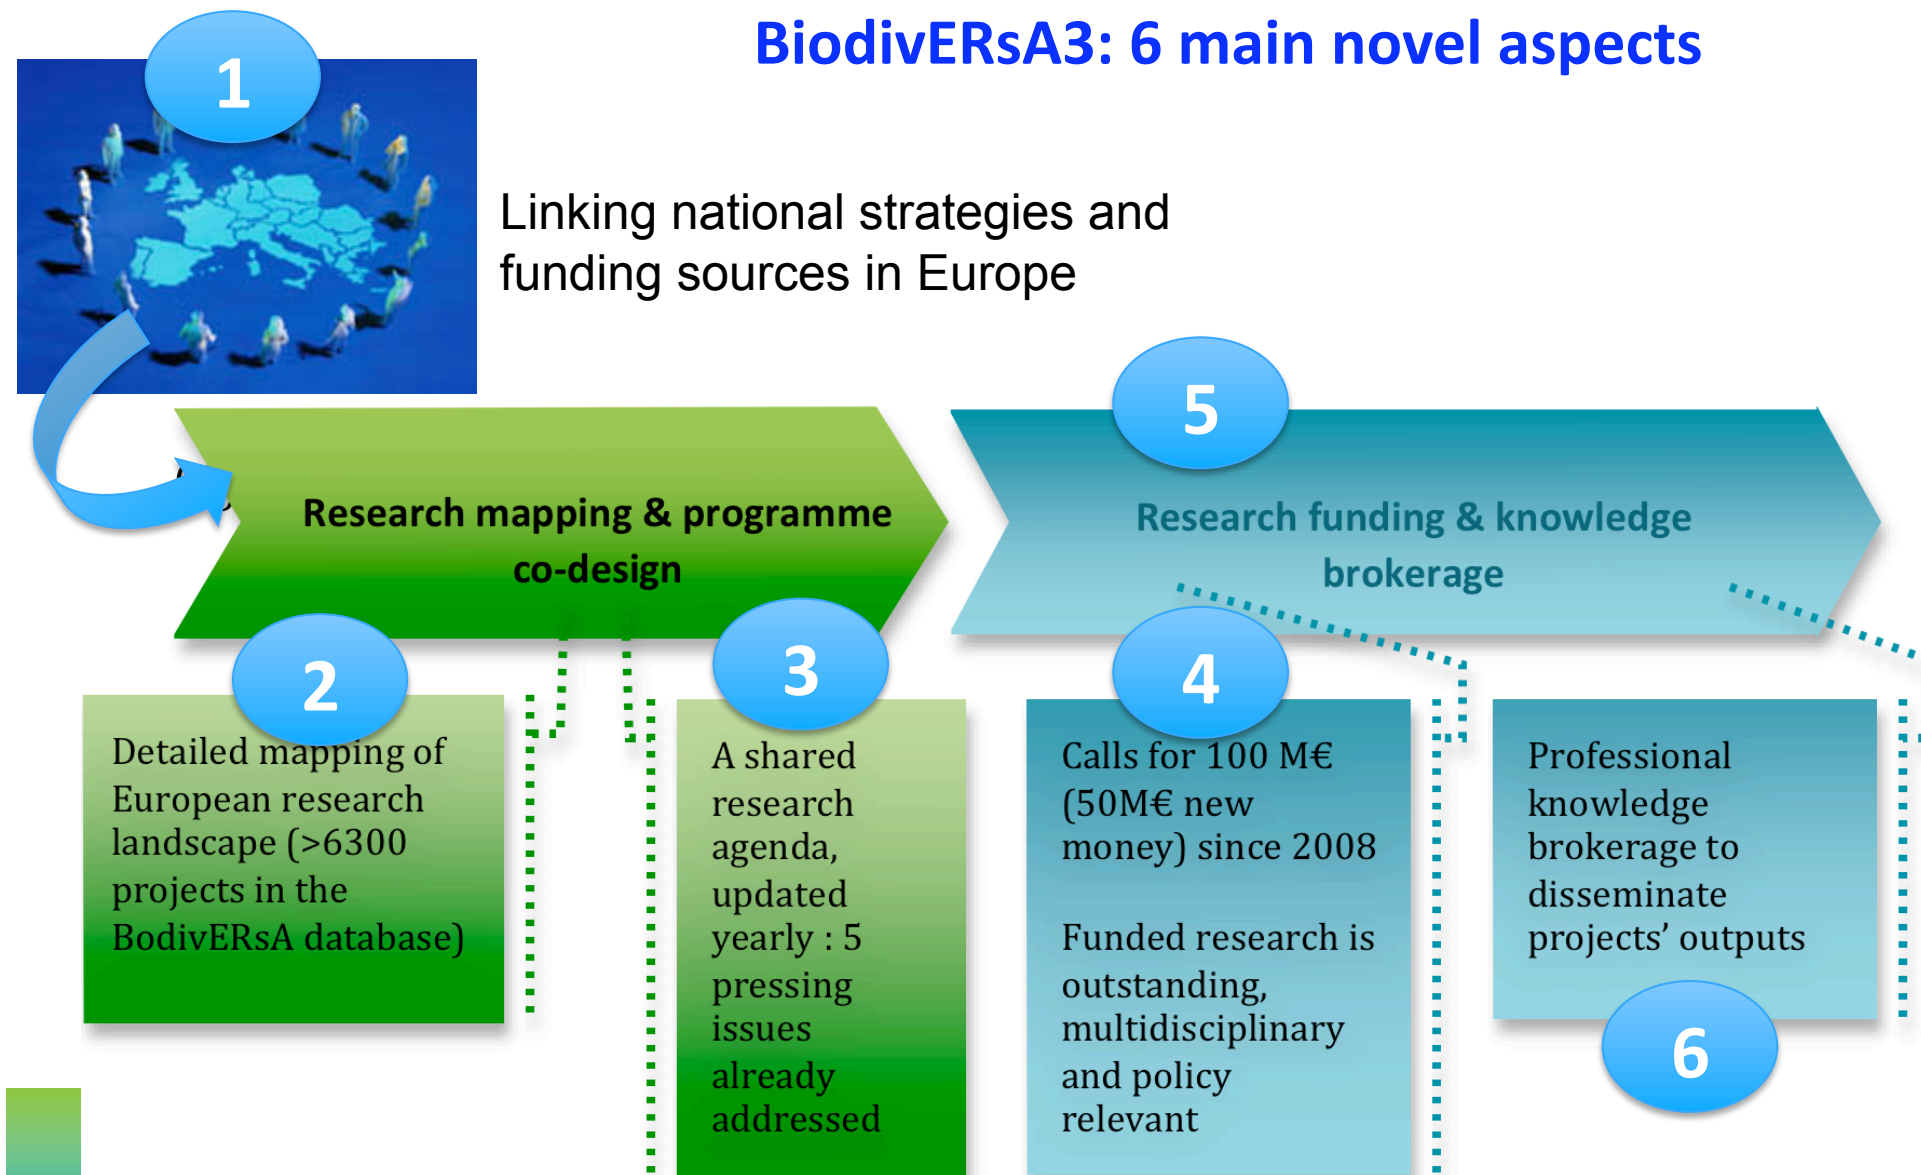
BiodivERsA3: 6 main novel aspects

1

Linking national strategies and funding sources in Europe

Research mapping & programme co-design

5

Research funding & knowledge brokerage

2

Detailed mapping of European research landscape (>6300 projects in the BodivERsA database)

3

A shared research agenda, updated yearly : 5 pressing issues already addressed

4

Calls for 100 M€ (50M€ new money) since 2008

Funded research is outstanding, multidisciplinary and policy relevant

Professional knowledge brokerage to disseminate projects' outputs

6